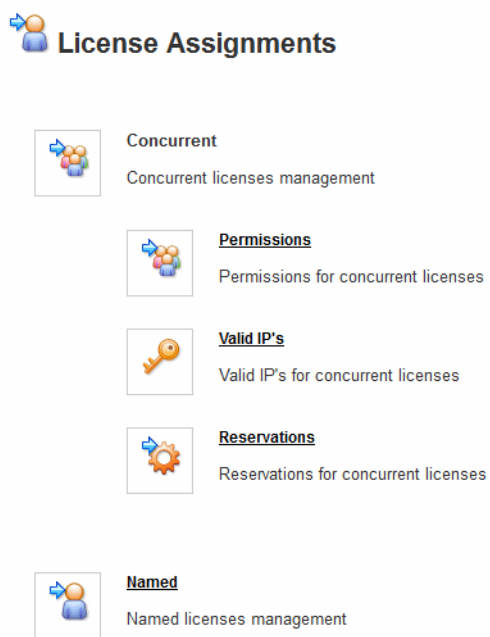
License Assignments

Concurrent

Concurrent licenses management

Permissions

Permissions for concurrent licenses

Valid IP's

Valid IP's for concurrent licenses

Reservations

Reservations for concurrent licenses

Named

Named licenses management